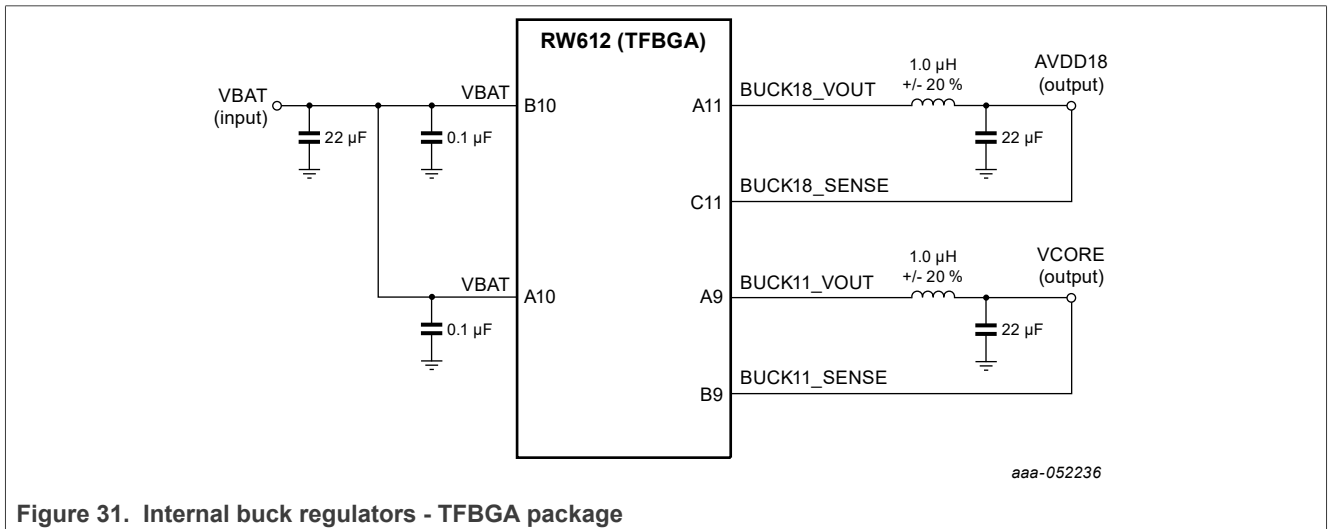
RW612 (TFBGA)

VBAT (input)

22 µF

0.1 µF

VBAT

B10

VBAT

A10

0.1 µF

A11

BUCK18_VOUT

1.0 µH +/- 20 %

AVDD18 (output)

22 µF

C11

BUCK18_SENSE

A9

BUCK11_VOUT

1.0 µH +/- 20 %

VCORE (output)

22 µF

B9

BUCK11_SENSE

aaa-052236

Figure 31. Internal buck regulators - TFBGA package